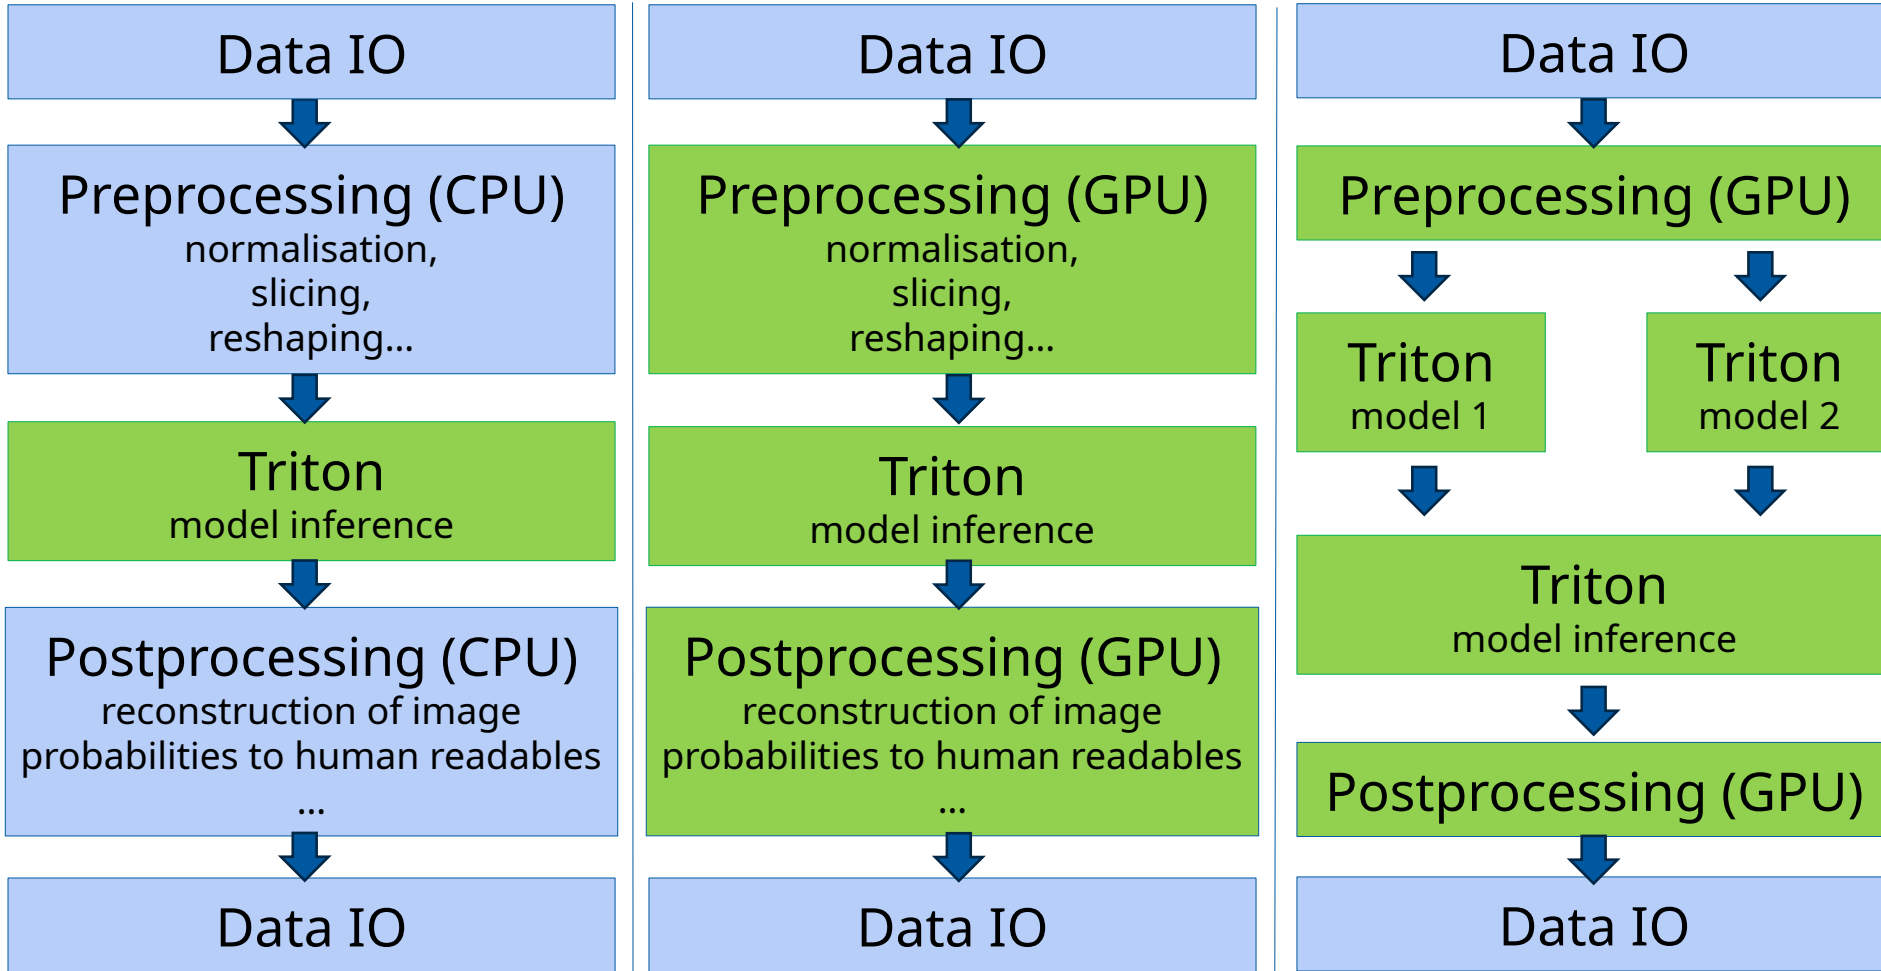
Data IO

Preprocessing (CPU)
normalisation,
slicing,
reshaping...

Triton
model inference

Postprocessing (CPU)
reconstruction of image
probabilities to human readables
...

Data IO

Data IO

Preprocessing (GPU)
normalisation,
slicing,
reshaping...

Triton
model inference

Postprocessing (GPU)
reconstruction of image
probabilities to human readables
...

Data IO

Data IO

Preprocessing (GPU)

Triton
model 1

Triton
model 2

Triton
model inference

Postprocessing (GPU)

Data IO